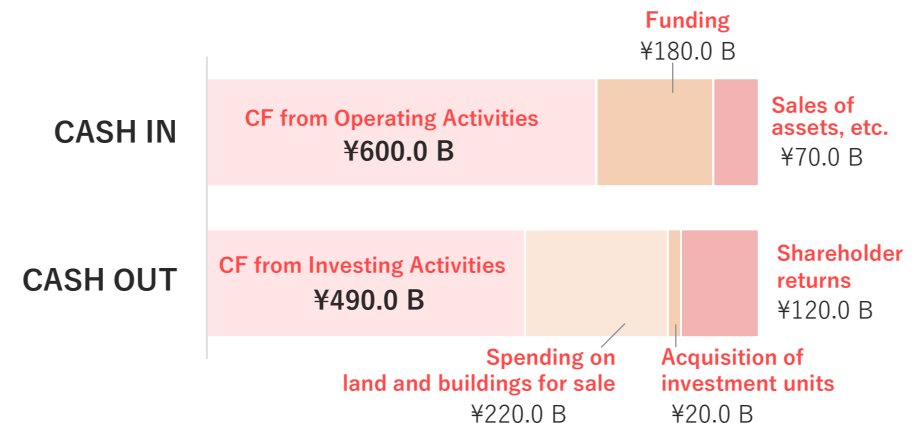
Funding
¥180.0 B

CASH IN

CF from Operating Activities
¥600.0 B

Sales of assets, etc.
¥70.0 B

CASH OUT

CF from Investing Activities
¥490.0 B

Shareholder returns
¥120.0 B

Spending on land and buildings for sale
¥220.0 B

Acquisition of investment units
¥20.0 B